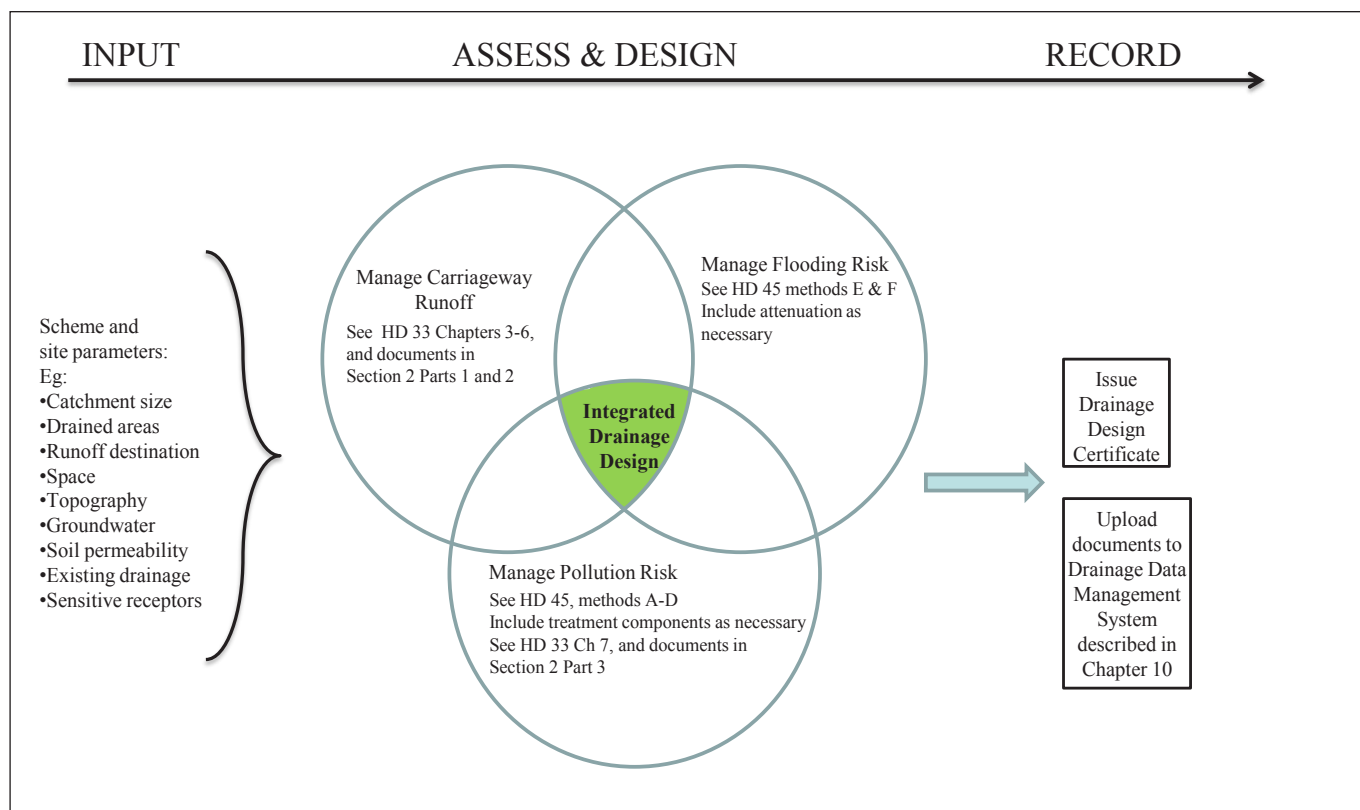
INPUT ASSESS & DESIGN RECORD

Scheme and site parameters:
Eg:
•Catchment size
•Drained areas
•Runoff destination
•Space
•Topography
•Groundwater
•Soil permeability
•Existing drainage
•Sensitive receptors

Manage Carriageway Runoff
See HD 33 Chapters 3-6, and documents in Section 2 Parts 1 and 2

Manage Flooding Risk
See HD 45 methods E & F
Include attenuation as necessary

Integrated Drainage Design

Manage Pollution Risk
See HD 45, methods A-D
Include treatment components as necessary
See HD 33 Ch 7, and documents in Section 2 Part 3

Issue Drainage Design Certificate

Upload documents to Drainage Data Management System described in Chapter 10